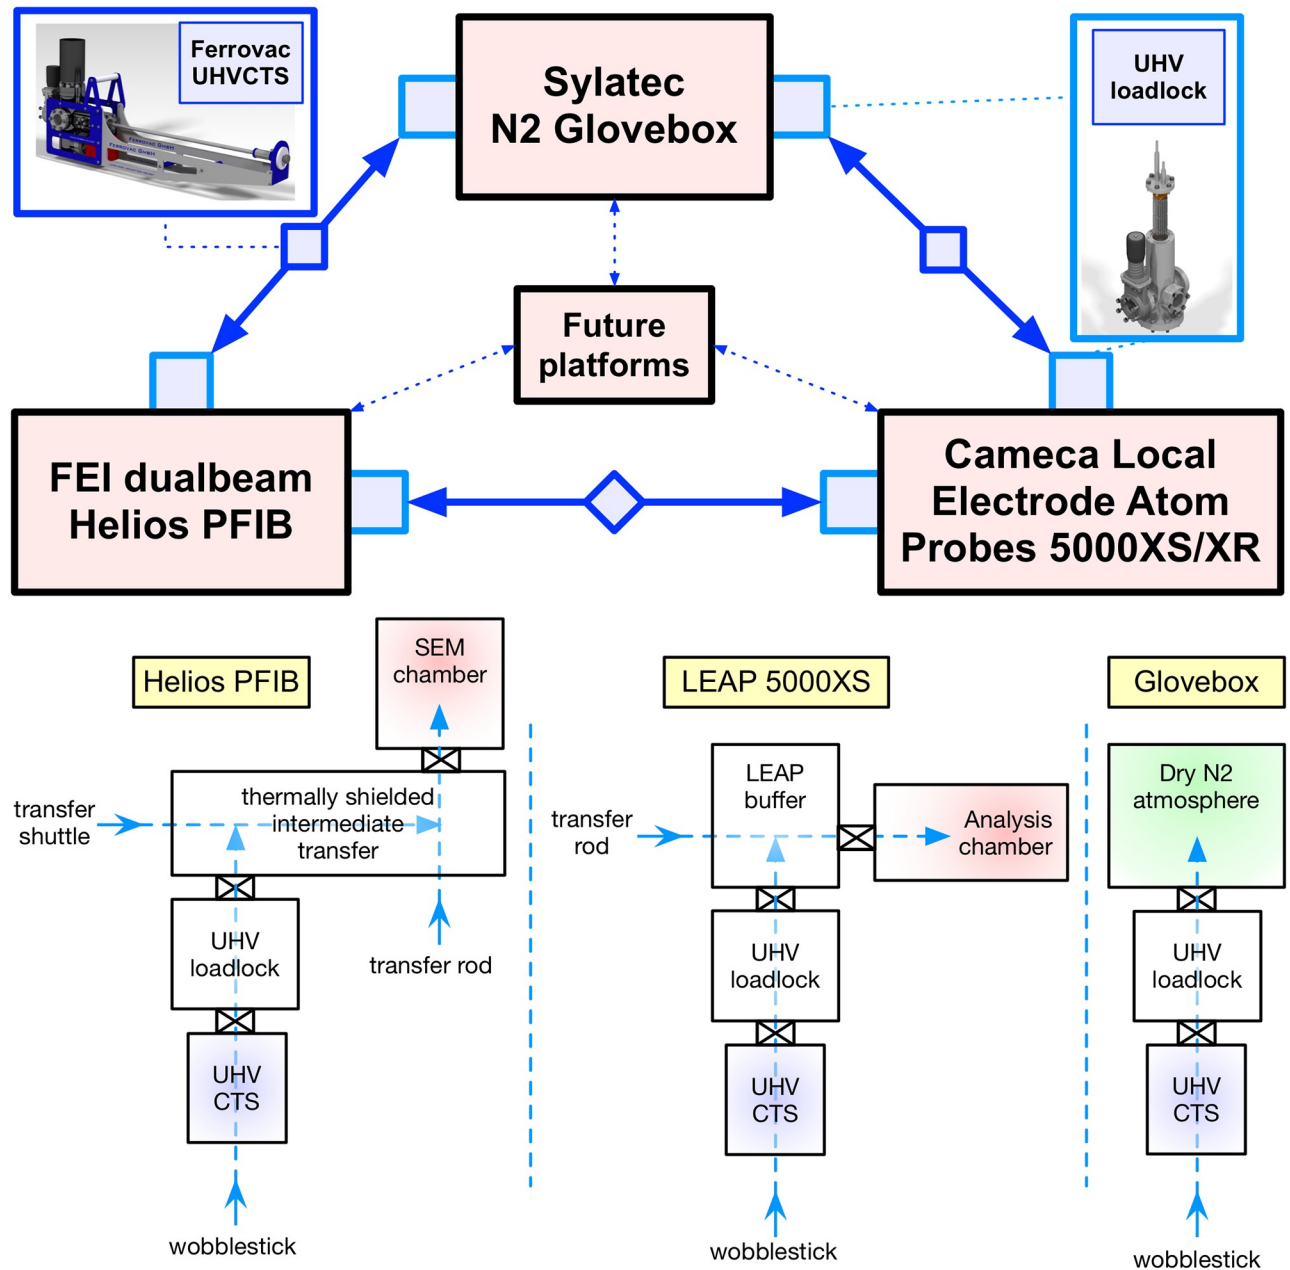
Ferrovac UHVCTS

Sylatec N2 Glovebox

UHV loadlock

Future platforms

FEI dualbeam Helios PFIB

Cameca Local Electrode Atom Probes 5000XS/XR

Helios PFIB

SEM chamber

thermally shielded intermediate transfer

transfer shuttle

UHV loadlock

transfer rod

UHV CTS

wobblestick

LEAP 5000XS

LEAP buffer

transfer rod

Analysis chamber

UHV loadlock

UHV CTS

wobblestick

Glovebox

Dry N2 atmosphere

UHV loadlock

UHV CTS

wobblestick